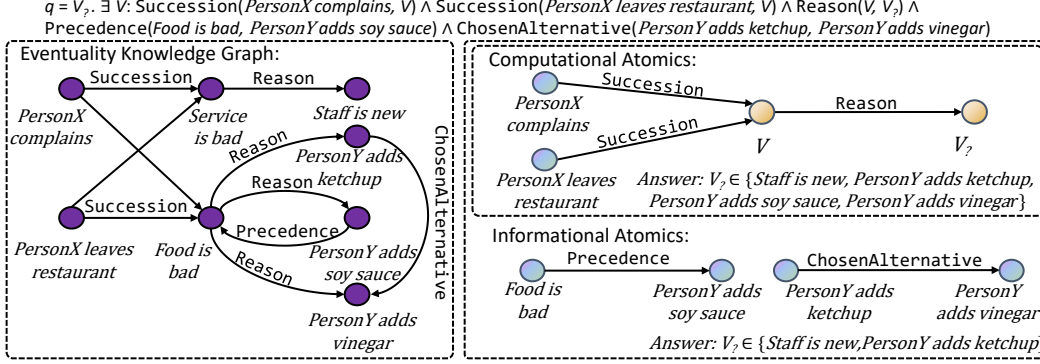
$q = V_?$ . $\exists$ $V$: Succession(PersonX complains, $V$) $\wedge$ Succession(PersonX leaves restaurant, $V$) $\wedge$ Reason($V$, $V_?$) $\wedge$ Precedence(Food is bad, PersonY adds soy sauce) $\wedge$ ChosenAlternative(PersonY adds ketchup, PersonY adds vinegar)

Eventuality Knowledge Graph:

Succession

Reason

PersonX complains

Service is bad

Staff is new

Reason

PersonY adds ketchup

Reason

ChosenAlternative

Succession

Precedence

PersonY adds soy sauce

PersonX leaves restaurant

Food is bad

Reason

PersonY adds vinegar

Computational Atomics:

Succession

Reason

PersonX complains

Succession

$V$

$V_?$

PersonX leaves restaurant

Answer: $V_? \in$ {Staff is new, PersonY adds ketchup, PersonY adds soy sauce, PersonY adds vinegar}

Informational Atomics:

Precedence

ChosenAlternative

Food is bad

PersonY adds soy sauce

PersonY adds ketchup

PersonY adds vinegar

Answer: $V_? \in$ {Staff is new,PersonY adds ketchup}